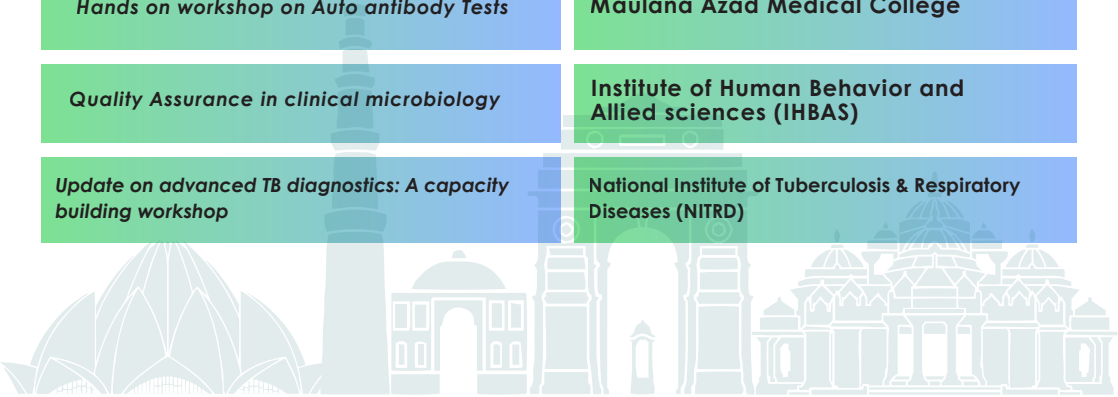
| | |
|---|---|
| Hands on workshop on Auto antibody Tests | Maulana Azad Medical College |
| Quality Assurance in clinical microbiology | Institute of Human Behavior and Allied sciences (IHBAS) |
| Update on advanced TB diagnostics: A capacity building workshop | National Institute of Tuberculosis & Respiratory Diseases (NITRD) |